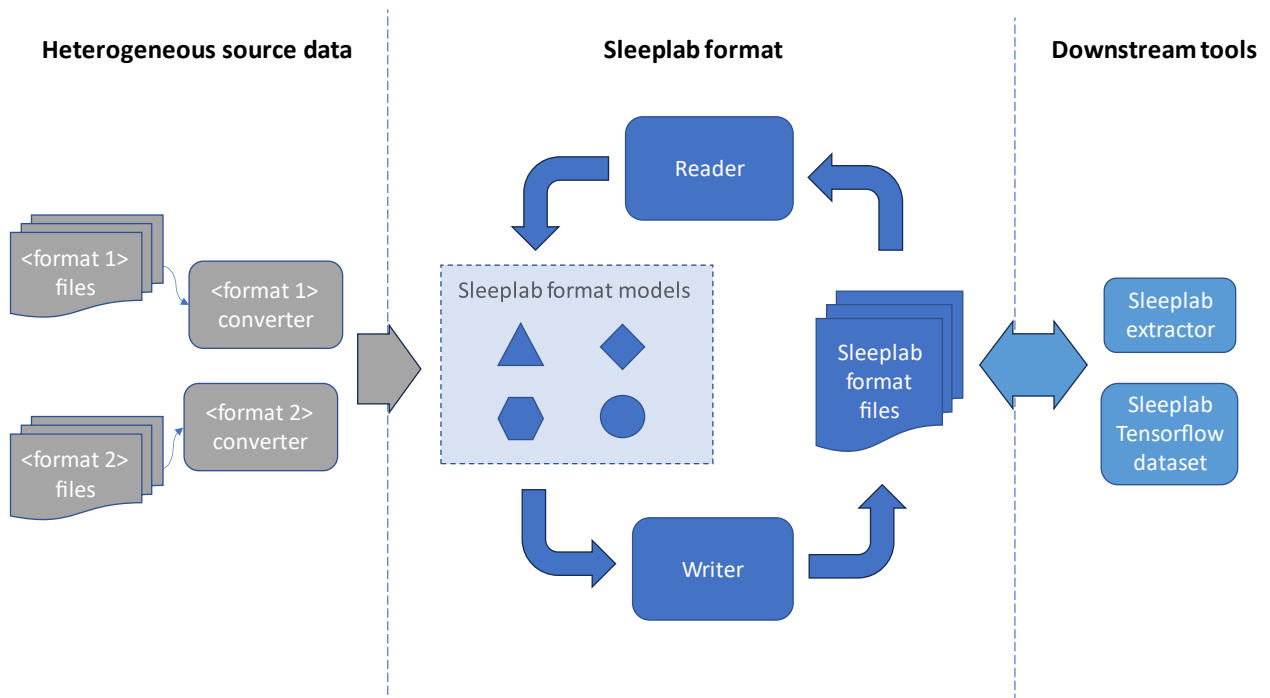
Heterogeneous source data

Sleeplab format

Downstream tools

<format 1> files

<format 1> converter

<format 2> files

<format 2> converter

Reader

Sleeplab format models

Sleeplab format files

Writer

Sleeplab extractor

Sleeplab Tensorflow dataset